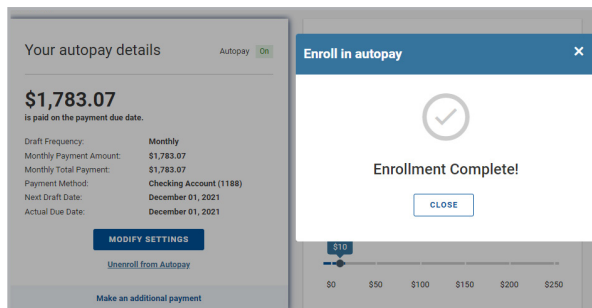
Your autopay details

Autopay On

$1,783.07
is paid on the payment due date.

| | |
|---|---|
| Draft Frequency: | Monthly |
| Monthly Payment Amount: | $1,783.07 |
| Monthly Total Payment: | $1,783.07 |
| Payment Method: | Checking Account (1188) |
| Next Draft Date: | December 01, 2021 |
| Actual Due Date: | December 01, 2021 |

MODIFY SETTINGS

Unenroll from Autopay

Make an additional payment

Enroll in autopay

×

Enrollment Complete!

CLOSE

$10

$0 $50 $100 $150 $200 $250